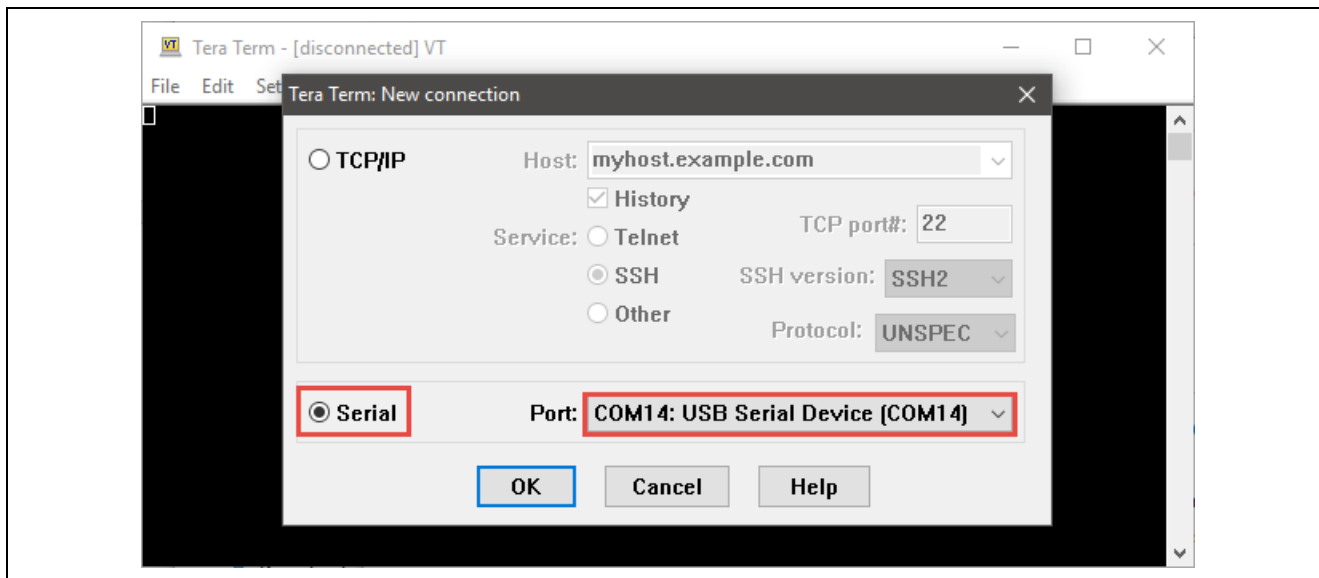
VT Tera Term - [disconnected] VT

File Edit Set

Tera Term: New connection

TCP/IP Host: myhost.example.com

History

Service: Telnet TCP port#: 22

SSH SSH version: SSH2

Other Protocol: UNSPEC

Serial Port: COM14: USB Serial Device (COM14)

OK Cancel Help